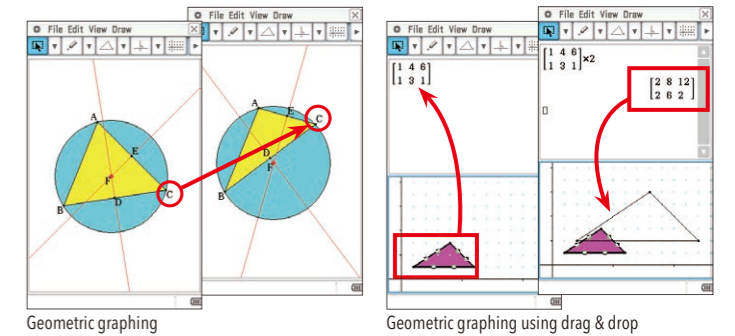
File Edit View Draw

A
E
F
B
D
C

File Edit View Draw

A
E
D
F
B
C

Geometric graphing

File Edit View Draw

$\begin{bmatrix} 1 & 4 & 6 \\ 1 & 3 & 1 \end{bmatrix}$

File Edit View Draw

$\begin{bmatrix} 1 & 4 & 6 \\ 1 & 3 & 1 \end{bmatrix} \times 2$

$\begin{bmatrix} 2 & 8 & 12 \\ 2 & 6 & 2 \end{bmatrix}$

Geometric graphing using drag & drop